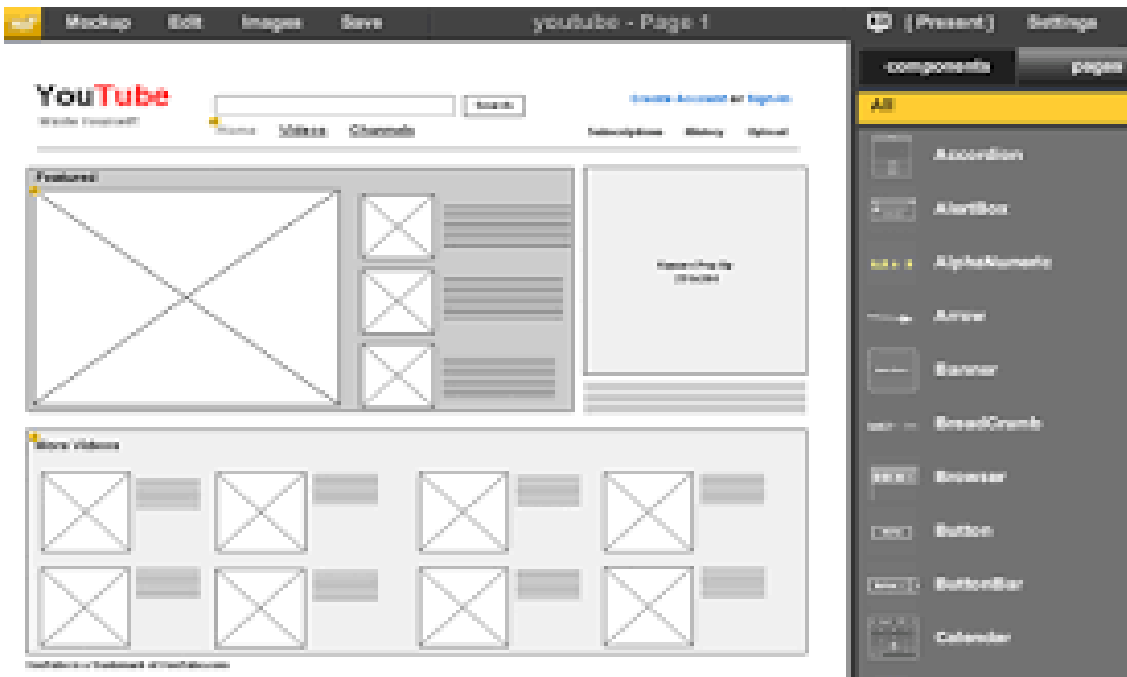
Mockup Edit Images Save youtube - Page 1 [Present] Settings

components pages

All

YouTube

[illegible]

Search

Create Account or Sign In

Home Videos Channels

Subscriptions History Upload

Featured

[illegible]

More Videos

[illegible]

Accordion

AlertBox

AlphaNumeric

Arrow

Banner

BreadCrumb

Browser

Button

ButtonBar

Calendar